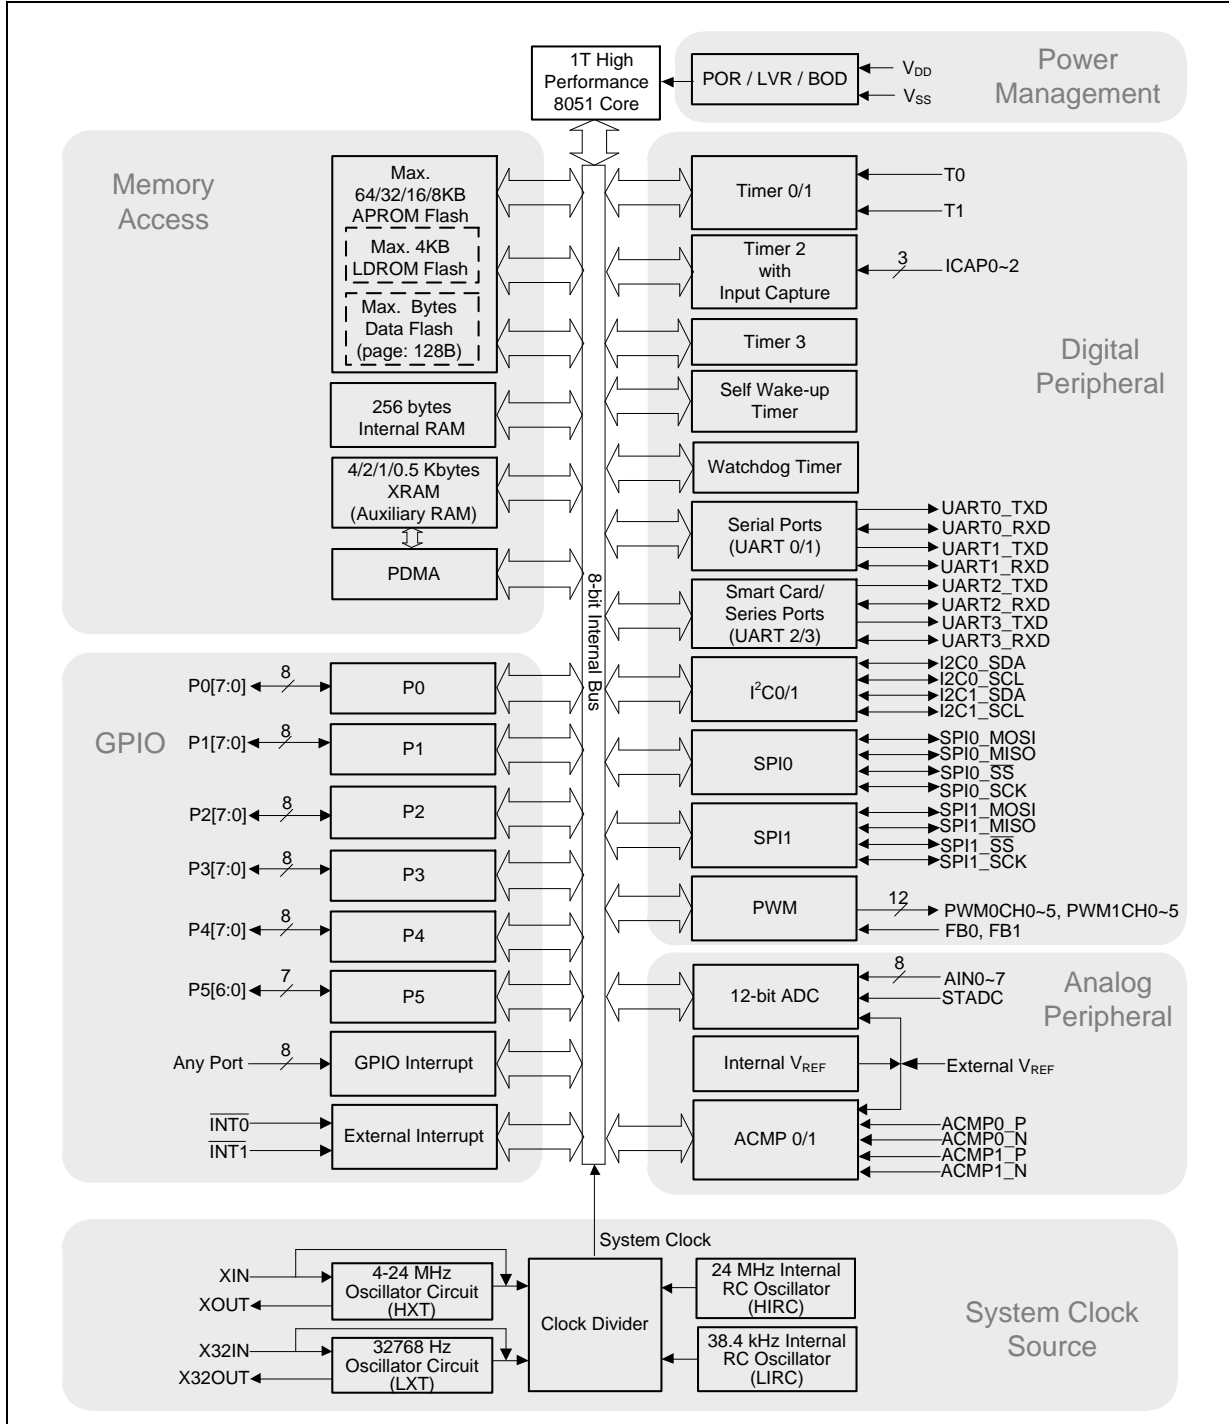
1T High Performance 8051 Core

POR / LVR / BOD

$V_{DD}$
$V_{SS}$

Power Management

Memory Access

Max. 64/32/16/8KB APROM Flash

Max. 4KB LDROM Flash

Max. Bytes Data Flash (page: 128B)

256 bytes Internal RAM

4/2/1/0.5 Kbytes XRAM (Auxiliary RAM)

PDMA

8-bit Internal Bus

Timer 0/1
T0
T1

Timer 2 with Input Capture
3
ICAP0~2

Timer 3

Self Wake-up Timer

Watchdog Timer

Digital Peripheral

Serial Ports (UART 0/1)
UART0_TXD
UART0_RXD
UART1_TXD
UART1_RXD

Smart Card/ Series Ports (UART 2/3)
UART2_TXD
UART2_RXD
UART3_TXD
UART3_RXD

$I^2C0/1$
I2C0_SDA
I2C0_SCL
I2C1_SDA
I2C1_SCL

SPI0
SPI0_MOSI
SPI0_MISO
SPI0_$\overline{SS}$
SPI0_SCK

SPI1
SPI1_MOSI
SPI1_MISO
SPI1_$\overline{SS}$
SPI1_SCK

PWM
12
PWM0CH0~5, PWM1CH0~5
FB0, FB1

GPIO

P0[7:0] 8 P0
P1[7:0] 8 P1
P2[7:0] 8 P2
P3[7:0] 8 P3
P4[7:0] 8 P4
P5[6:0] 7 P5
Any Port 8 GPIO Interrupt
$\overline{INT0}$
$\overline{INT1}$
External Interrupt

Analog Peripheral

12-bit ADC
8
AIN0~7
STADC

Internal $V_{REF}$
External $V_{REF}$

ACMP 0/1
ACMP0_P
ACMP0_N
ACMP1_P
ACMP1_N

System Clock

XIN
XOUT
4-24 MHz Oscillator Circuit (HXT)

X32IN
X32OUT
32768 Hz Oscillator Circuit (LXT)

Clock Divider

24 MHz Internal RC Oscillator (HIRC)

38.4 kHz Internal RC Oscillator (LIRC)

System Clock Source